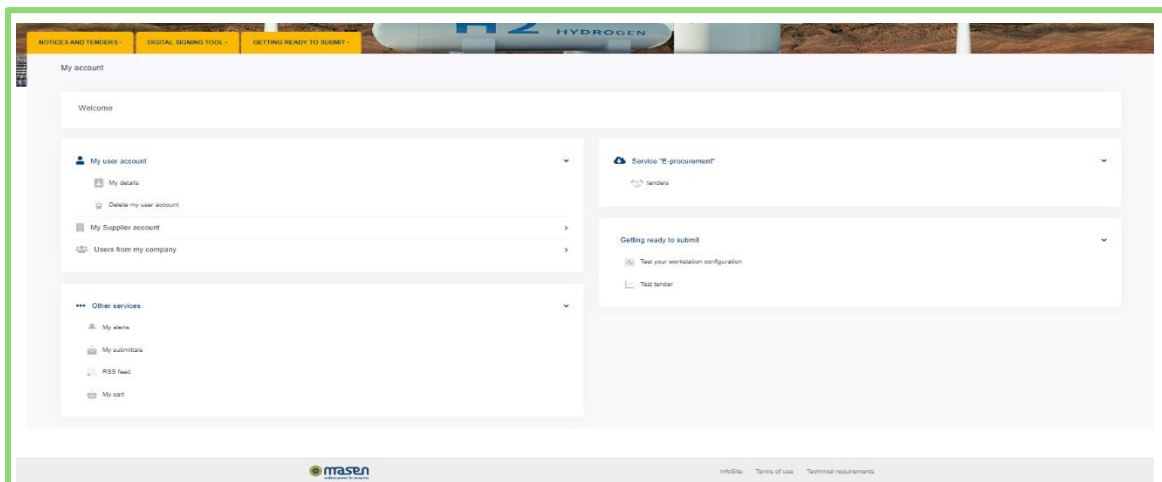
NOTICES AND TENDERS · DIGITAL SIGNING TOOL · GETTING READY TO SUBMIT ·

H2 HYDROGEN

My account

Welcome

My user account

My details

Delete my user account

My Supplier account

Users from my company

Other services

My alerts

My submittals

RSS feed

My cart

Service "E-procurement"

tenders

Getting ready to submit

Test your workstation configuration

Test tender

masen

InfoSite Terms of use Technical requirements